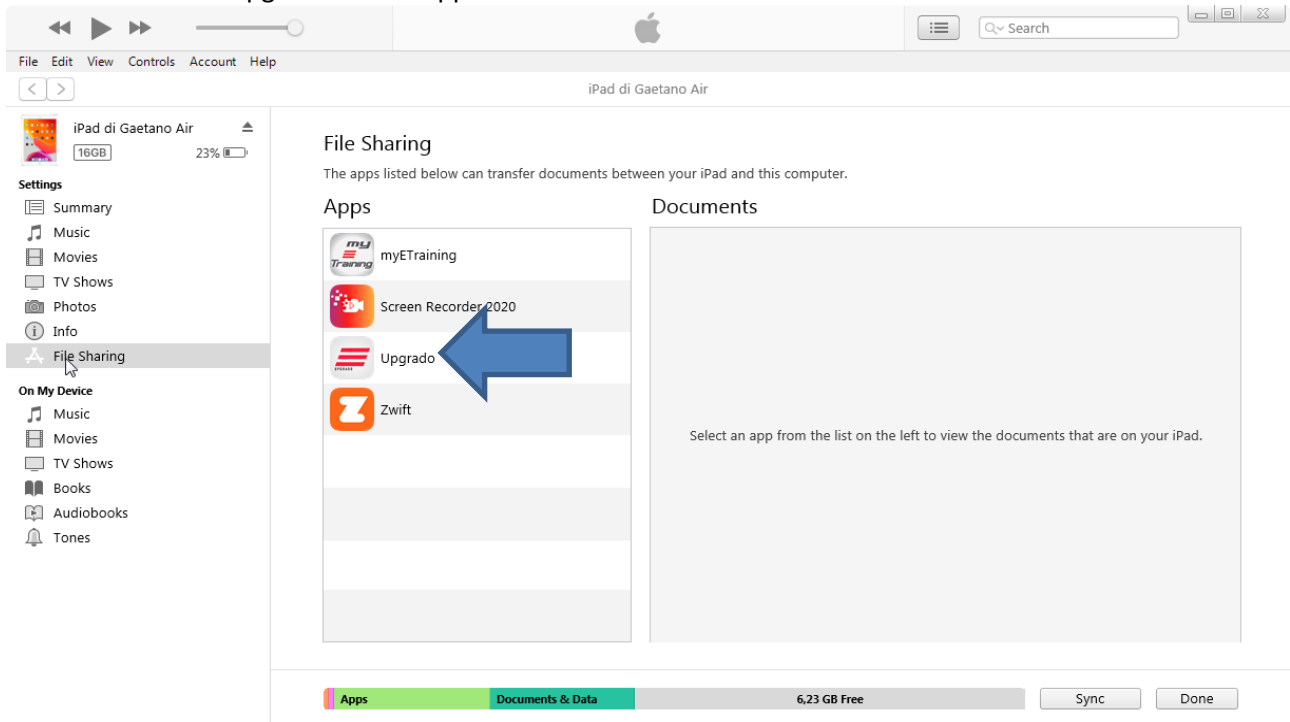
File Edit View Controls Account Help

iPad di Gaetano Air

iPad di Gaetano Air
16GB 23%

Settings
Summary
Music
Movies
TV Shows
Photos
Info
File Sharing

On My Device
Music
Movies
TV Shows
Books
Audiobooks
Tones

File Sharing
The apps listed below can transfer documents between your iPad and this computer.

Apps
myETraining
Screen Recorder 2020
Upgrado
Zwift

Documents
Select an app from the list on the left to view the documents that are on your iPad.

Apps Documents & Data 6,23 GB Free Sync Done